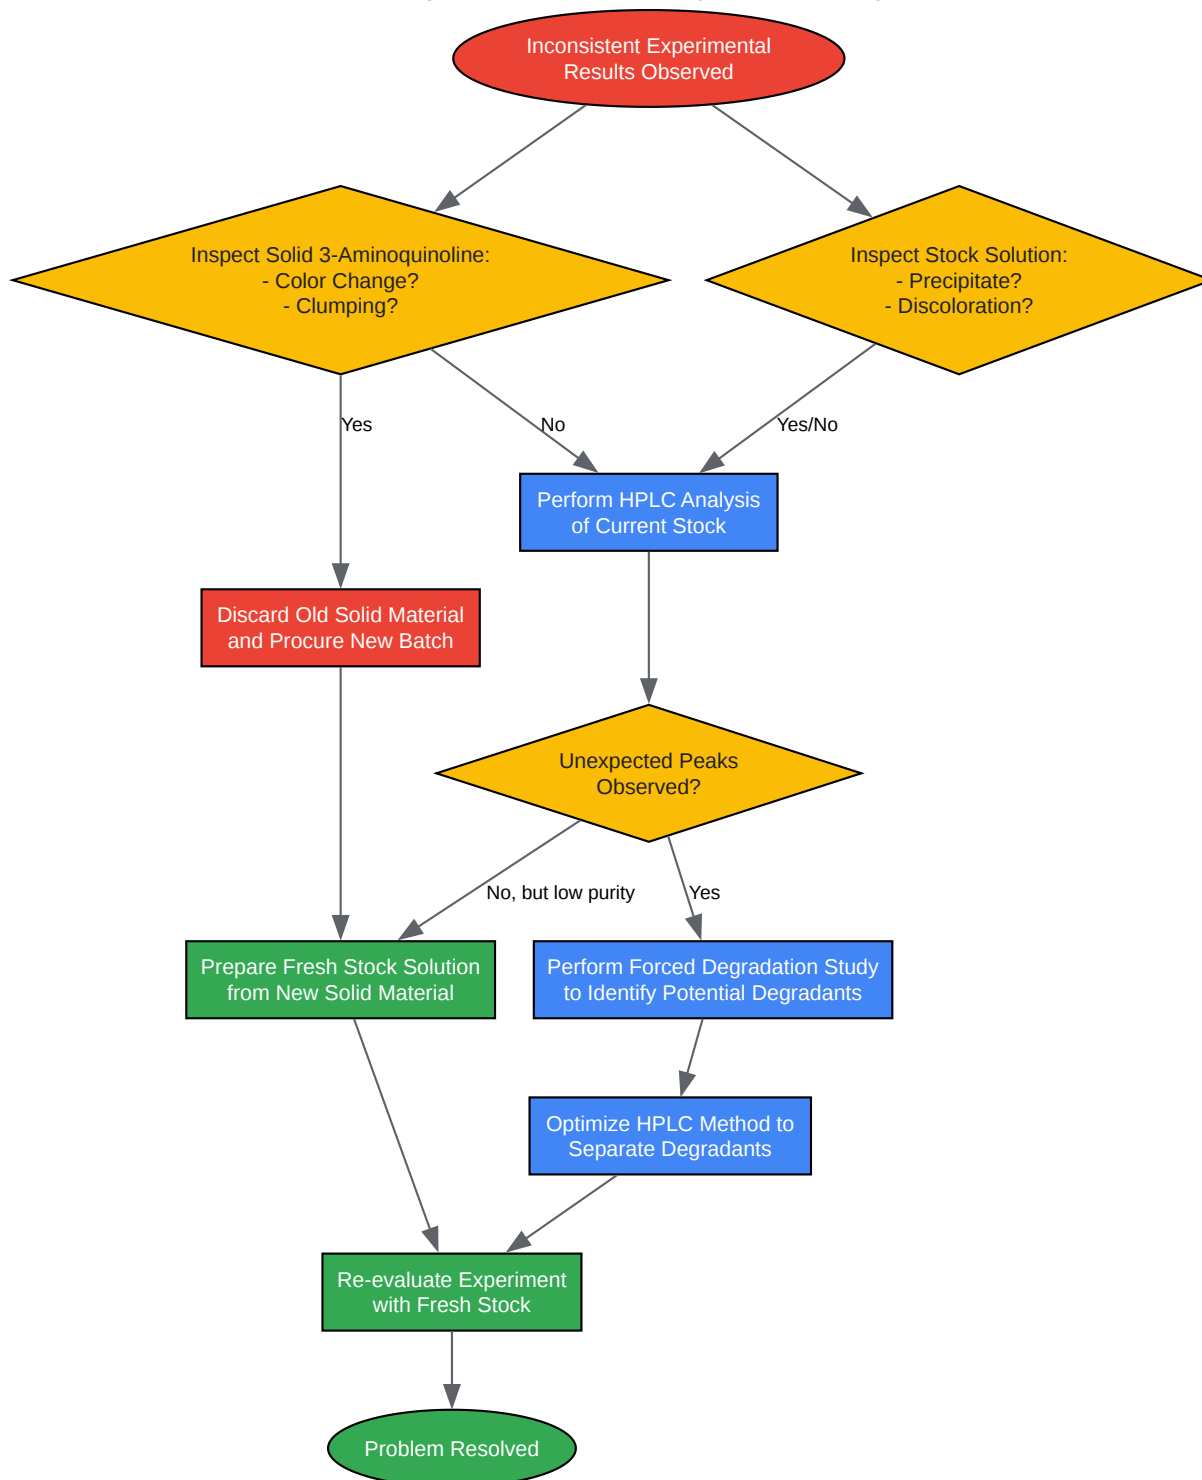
Inconsistent Experimental Results Observed

Inspect Solid 3-Aminoquinoline:
- Color Change?
- Clumping?

Inspect Stock Solution:
- Precipitate?
- Discoloration?

Yes

No

Yes/No

Perform HPLC Analysis of Current Stock

Discard Old Solid Material and Procure New Batch

Unexpected Peaks Observed?

No, but low purity

Yes

Prepare Fresh Stock Solution from New Solid Material

Perform Forced Degradation Study to Identify Potential Degradants

Optimize HPLC Method to Separate Degradants

Re-evaluate Experiment with Fresh Stock

Problem Resolved